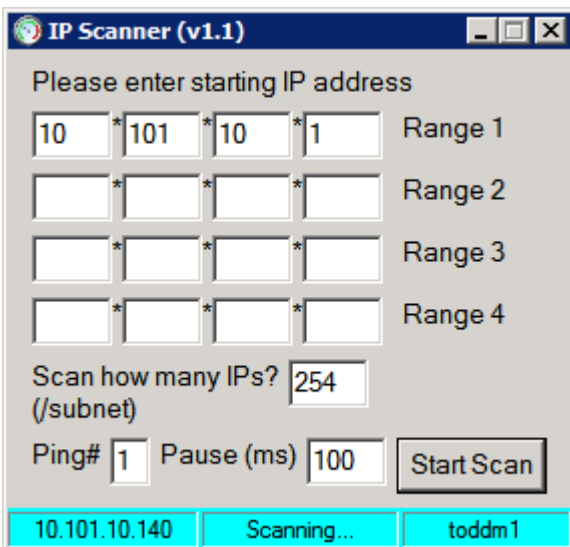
IP Scanner (v1.1)

Please enter starting IP address

10 * 101 * 10 * 1 Range 1

* * * Range 2

* * * Range 3

* * * Range 4

Scan how many IPs? (/subnet) 254

Ping# 1 Pause (ms) 100 Start Scan

10.101.10.140 | Scanning... | toddm1